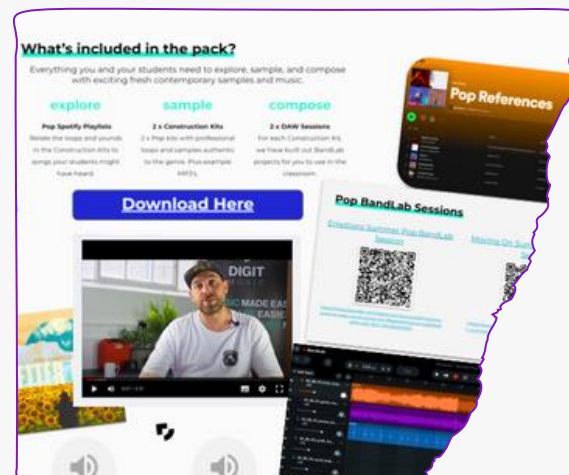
What's included in the pack?

Everything you and your students need to explore, sample, and compose with exciting fresh contemporary samples and music.

explore

Pop Spotify Playlists

Relate the loops and sounds in the Construction Kits to songs your students might have heard.

sample

2 x Construction Kits

2 x Pop kits with professional loops and samples authentic to the genre. Plus example MP3's.

compose

2 x DAW Sessions

For each Construction Kit, we have built out BandLab projects for you to use in the classroom.

Download Here

Pop References

Pop BandLab Sessions

Emotions Summer Pop BandLab Session

Moving On S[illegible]

DIGIT

MADE EAS

EASIE